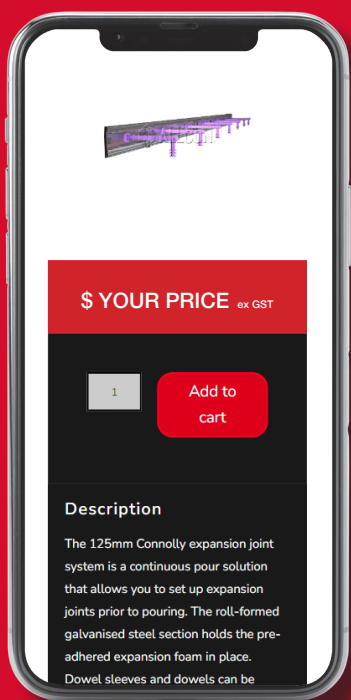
$ YOUR PRICE ex GST

1

Add to cart

Description

The 125mm Connolly expansion joint system is a continuous pour solution that allows you to set up expansion joints prior to pouring. The roll-formed galvanised steel section holds the pre-adhered expansion foam in place. Dowel sleeves and dowels can be